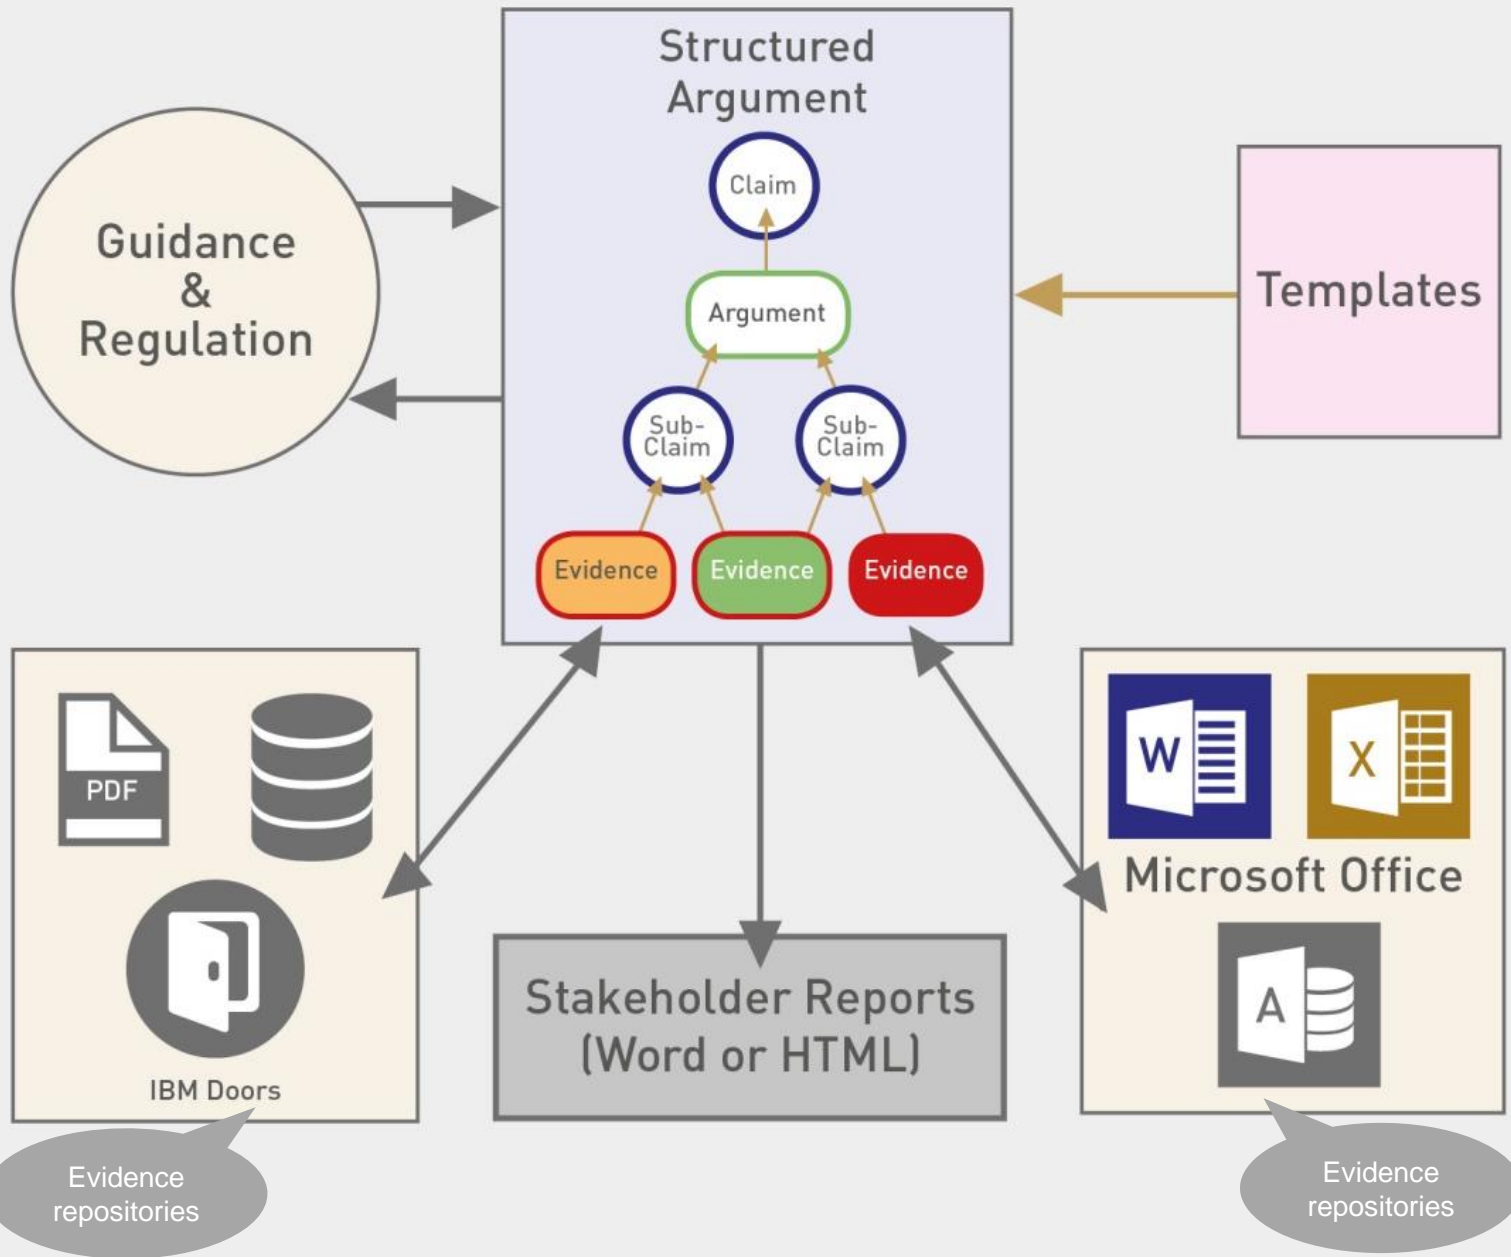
Structured Argument

Claim

Argument

Sub-Claim

Sub-Claim

Evidence

Evidence

Evidence

Guidance & Regulation

Templates

PDF

IBM Doors

Evidence repositories

Stakeholder Reports (Word or HTML)

W

X

Microsoft Office

A

Evidence repositories